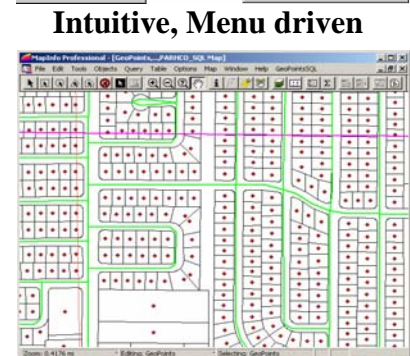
Intuitive, Menu driven

MapInfo Professional - [GeoPoints,...,PARHCO_SQL Map]

File Edit Tools Objects Query Table Options Map Window Help GeoPointsSQL

Zoom: 0.4176 mi

Editing: GeoPoints

Selecting: GeoPoints